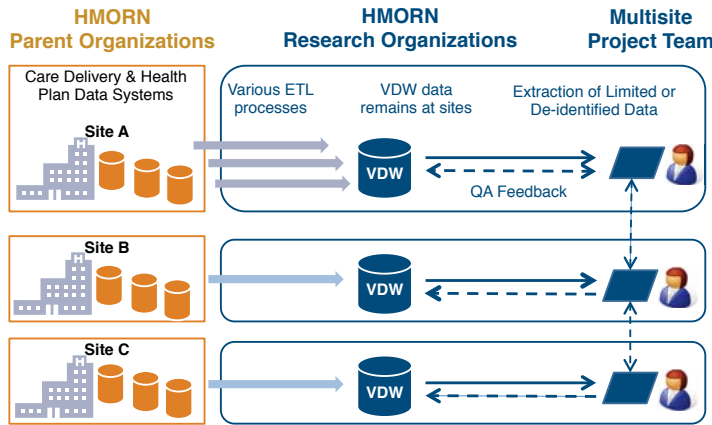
HMORN Parent Organizations

HMORN Research Organizations

Multisite Project Team

Care Delivery & Health Plan Data Systems

Various ETL processes

VDW data remains at sites

Extraction of Limited or De-identified Data

Site A

VDW

QA Feedback

Site B

VDW

Site C

VDW